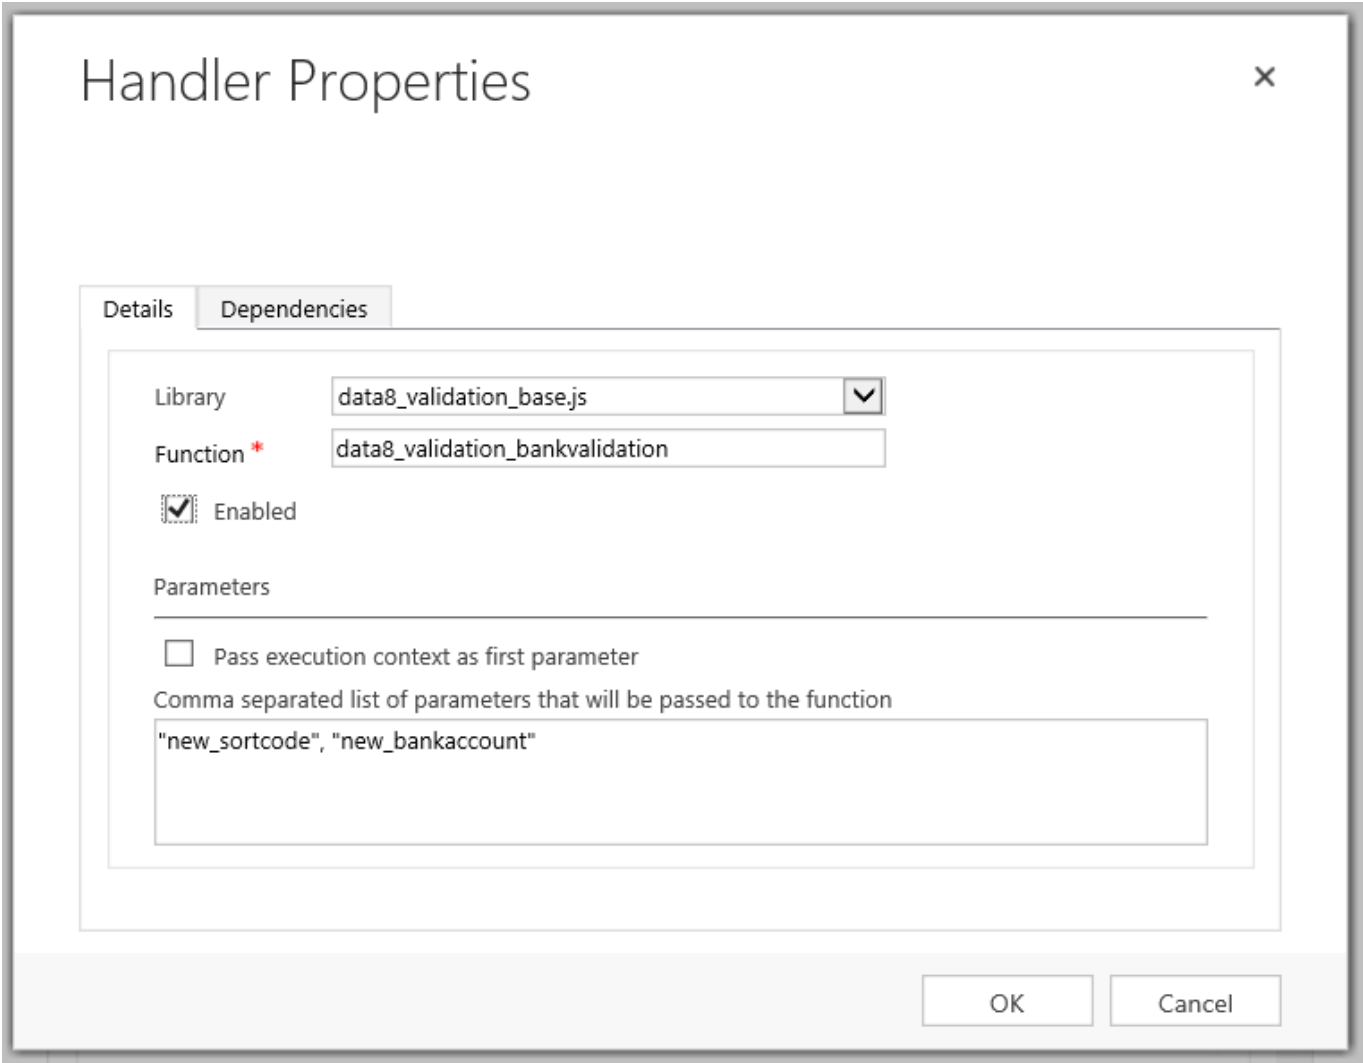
Handler Properties

×

Details | Dependencies

Library data8_validation_base.js

Function * data8_validation_bankvalidation

Enabled

Parameters

Pass execution context as first parameter

Comma separated list of parameters that will be passed to the function

"new_sortcode", "new_bankaccount"

OK

Cancel